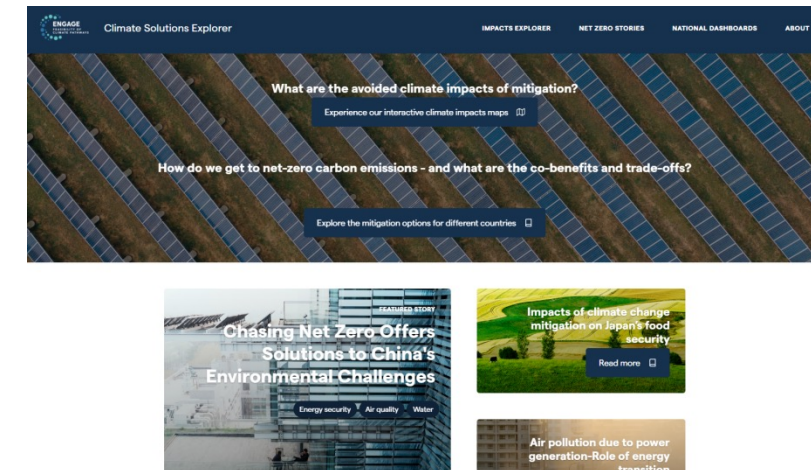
ENGAGE

Climate Solutions Explorer

IMPACTS EXPLORER NET ZERO STORIES NATIONAL DASHBOARDS ABOUT

What are the avoided climate impacts of mitigation?

Experience our interactive climate impacts maps

How do we get to net-zero carbon emissions - and what are the co-benefits and trade-offs?

Explore the mitigation options for different countries

FEATURED STORY

Chasing Net Zero Offers Solutions to China's Environmental Challenges

Energy security Air quality Water

Impacts of climate change mitigation on Japan's food security

Read more

Air pollution due to power generation-Role of energy transition